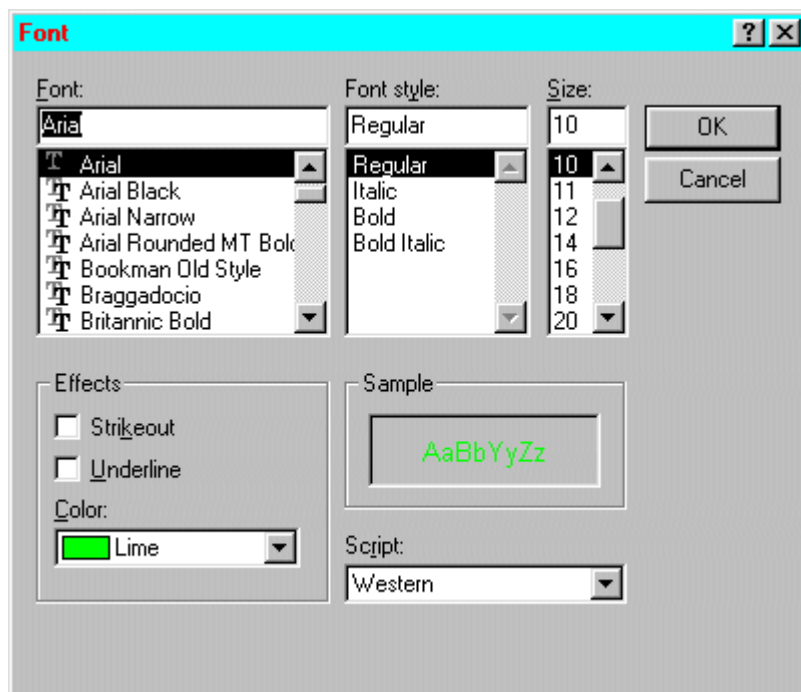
Font

?

X

Font:

Arial

Arial

Arial Black

Arial Narrow

Arial Rounded MT Bolc

Bookman Old Style

Braggadocio

Britannic Bold

Font style:

Regular

Regular

Italic

Bold

Bold Italic

Size:

10

10

11

12

14

16

18

20

OK

Cancel

Effects

Strikeout

Underline

Color:

Lime

Sample

AaBbYyZz

Script:

Western